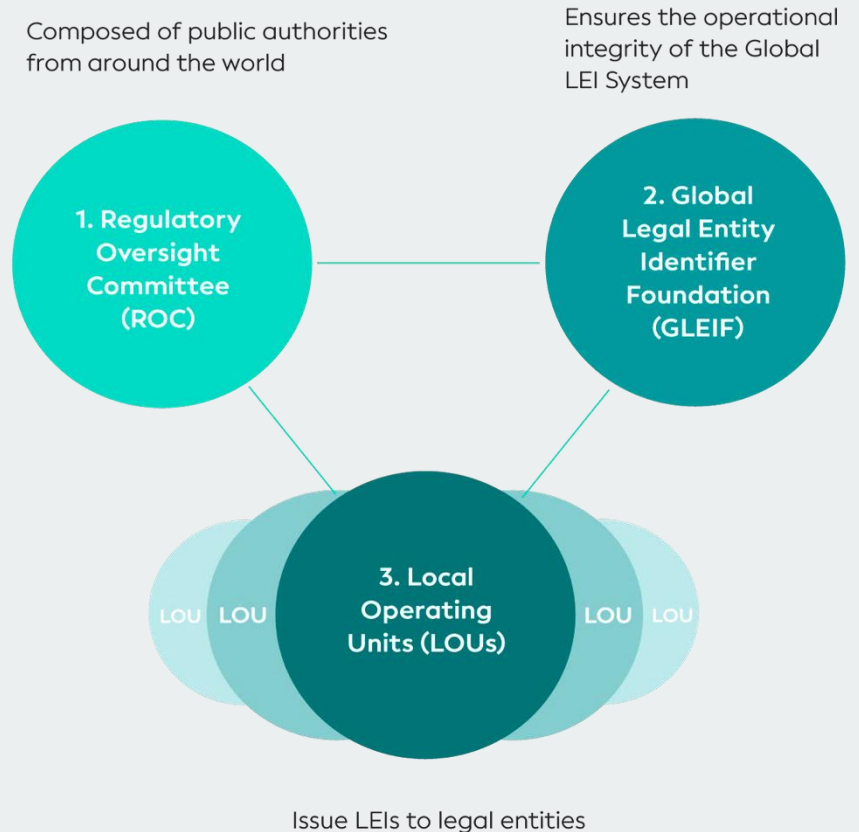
Composed of public authorities from around the world

Ensures the operational integrity of the Global LEI System

1. Regulatory Oversight Committee (ROC)

2. Global Legal Entity Identifier Foundation (GLEIF)

LOU LOU

3. Local Operating Units (LOUs)

LOU LOU

Issue LEIs to legal entities